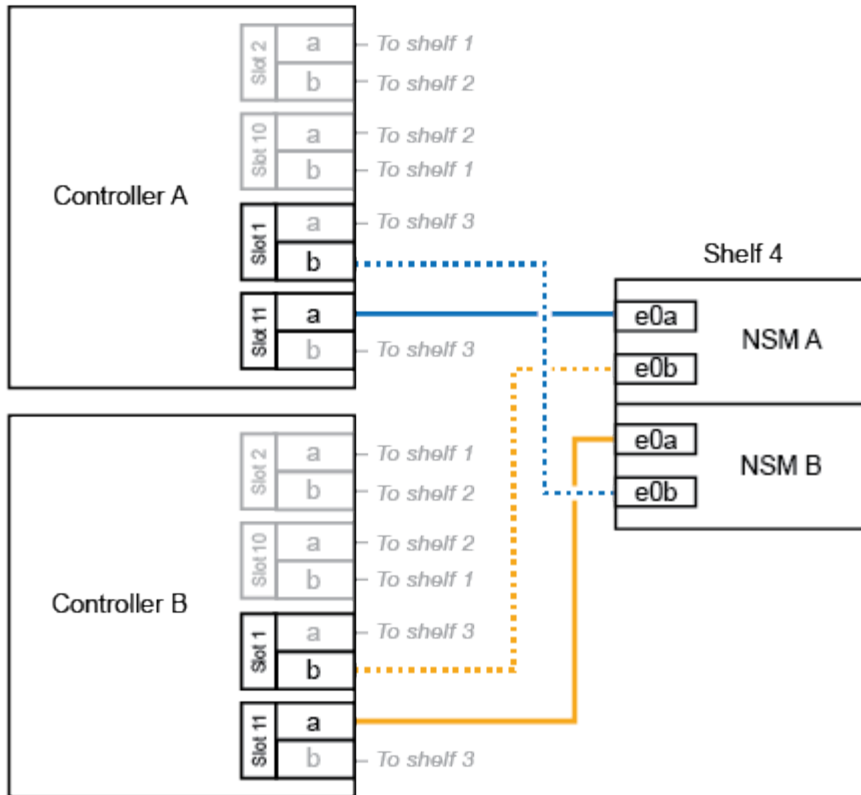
Controller A

Slot 2
a
To shelf 1
b
To shelf 2

Slot 10
a
To shelf 2
b
To shelf 1

Slot 1
a
To shelf 3
b

Slot 11
a
b
To shelf 3

Shelf 4

e0a
NSM A
e0b

e0a
NSM B
e0b

Controller B

Slot 2
a
To shelf 1
b
To shelf 2

Slot 10
a
To shelf 2
b
To shelf 1

Slot 1
a
To shelf 3
b

Slot 11
a
b
To shelf 3